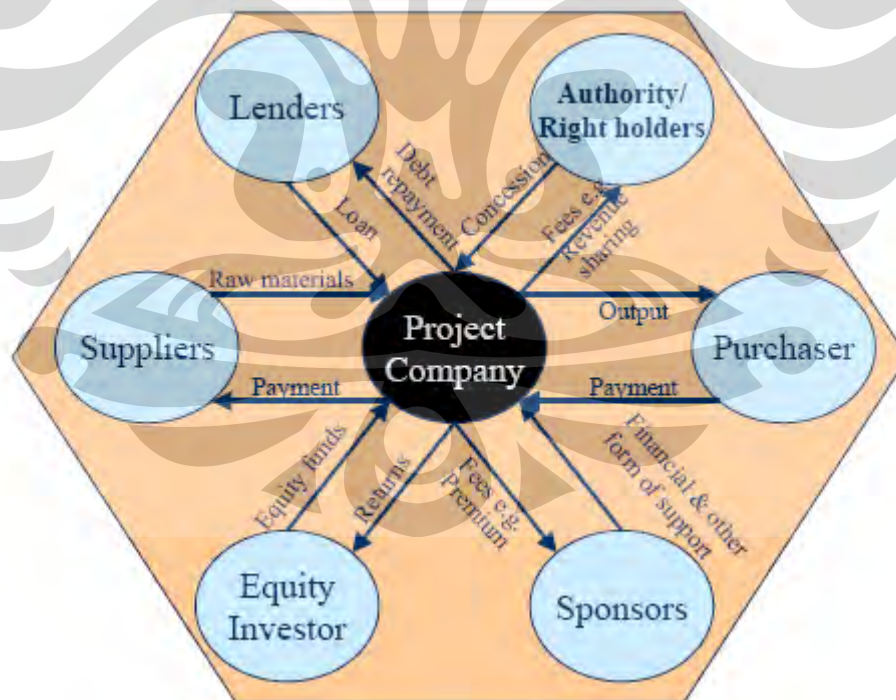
Lenders

Authority/ Right holders

Debt repayment

Loan

Concession

Fees e.g. Revenue sharing

Raw materials

Output

Suppliers

Project Company

Purchaser

Payment

Payment

Equity funds

Returns

Fees e.g. Premium

Financial & other form of support

Equity Investor

Sponsors